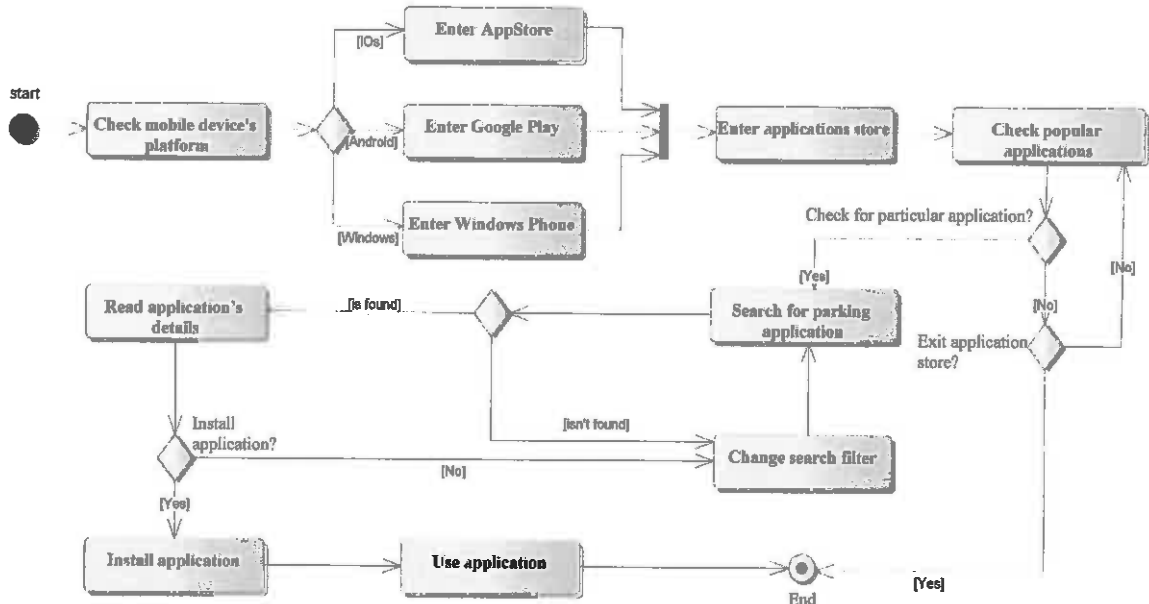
start

Check mobile device's platform

[IOs]

Enter AppStore

[Android]

Enter Google Play

[Windows]

Enter Windows Phone

Enter applications store

Check popular applications

Check for particular application?

[Yes]

[No]

[No]

Exit application store?

Search for parking application

[is found]

Read application's details

[isn't found]

Install application?

[No]

Change search filter

[Yes]

Install application

Use application

End

[Yes]